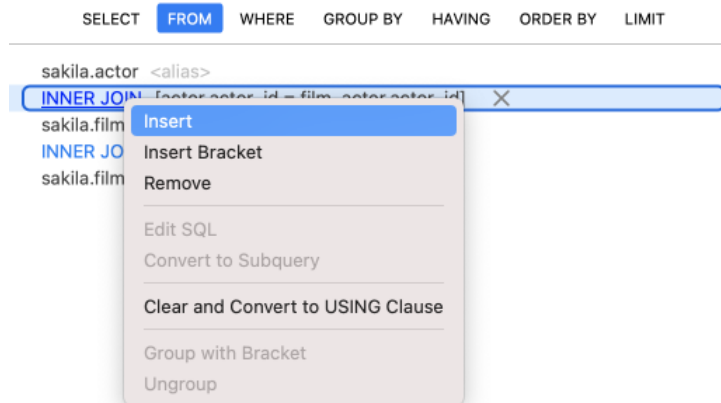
SELECT FROM WHERE GROUP BY HAVING ORDER BY LIMIT

sakila.actor <alias>
INNER JOIN [actor.actor_id = film_actor.actor_id] ×
sakila.film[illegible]
INNER JO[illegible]
sakila.film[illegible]

Insert
Insert Bracket
Remove
Edit SQL
Convert to Subquery
Clear and Convert to USING Clause
Group with Bracket
Ungroup